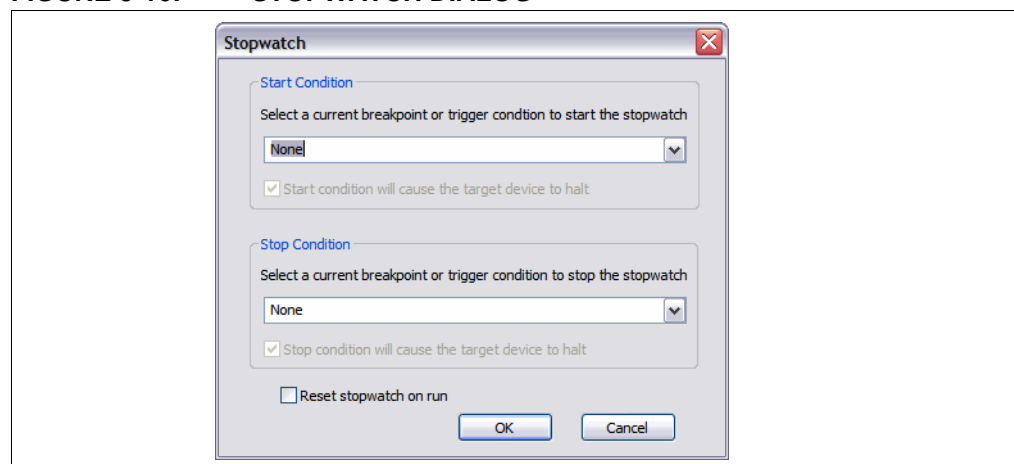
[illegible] STOPWATCH DIALOG

Stopwatch

Start Condition

Select a current breakpoint or trigger condtion to start the stopwatch

None

Start condition will cause the target device to halt

Stop Condition

Select a current breakpoint or trigger condition to stop the stopwatch

None

Stop condition will cause the target device to halt

Reset stopwatch on run

OK

Cancel